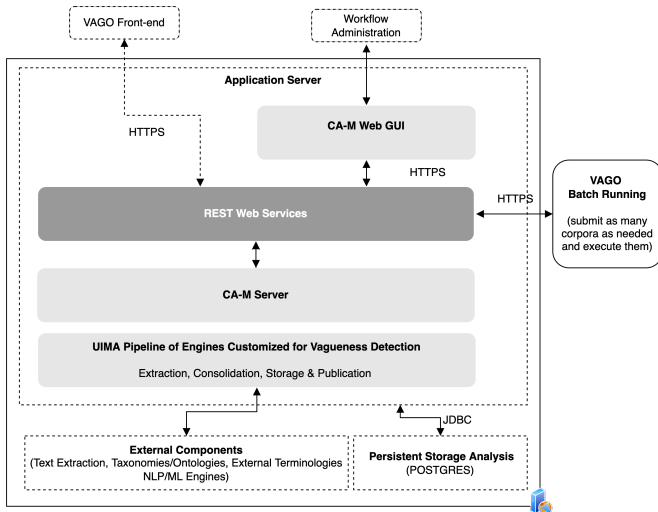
VAGO Front-end

Workflow Administration

Application Server

HTTPS

CA-M Web GUI

HTTPS

HTTPS

VAGO Batch Running

(submit as many corpora as needed and execute them)

REST Web Services

CA-M Server

UIMA Pipeline of Engines Customized for Vagueness Detection

Extraction, Consolidation, Storage & Publication

JDBC

External Components
(Text Extraction, Taxonomies/Ontologies, External Terminologies NLP/ML Engines)

Persistent Storage Analysis
(POSTGRES)